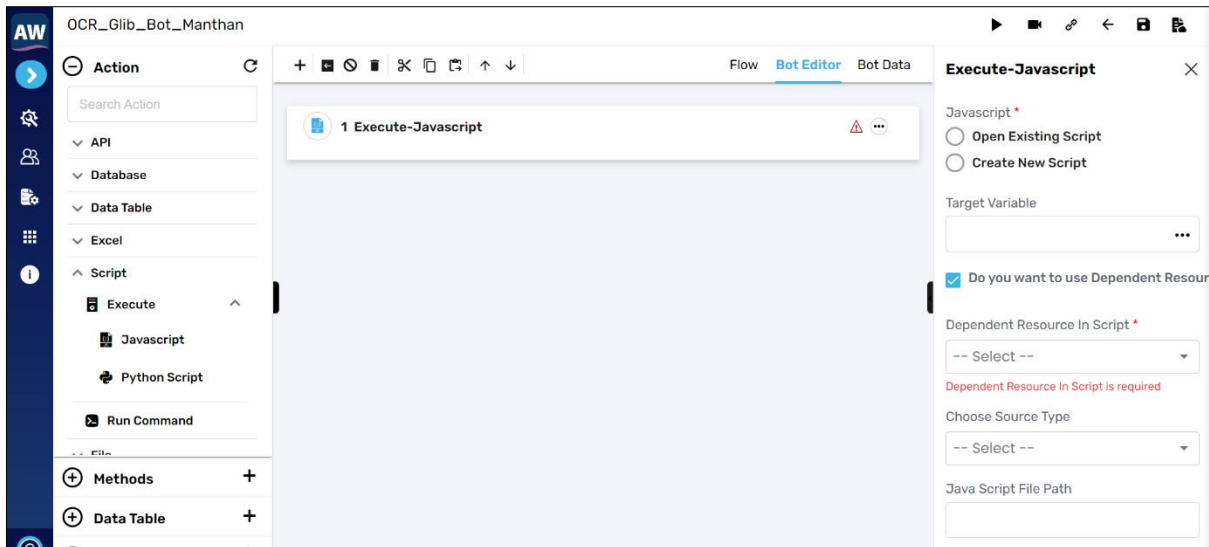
AW

OCR_Glib_Bot_Manthan

Action

Search Action

API

Database

Data Table

Excel

Script

Execute

Javascript

Python Script

Run Command

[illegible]

Methods

Data Table

Flow Bot Editor Bot Data

1 Execute-Javascript

Execute-Javascript

Javascript *

Open Existing Script

Create New Script

Target Variable

Do you want to use Dependent Resour

Dependent Resource In Script *

-- Select --

Dependent Resource In Script is required

Choose Source Type

-- Select --

Java Script File Path